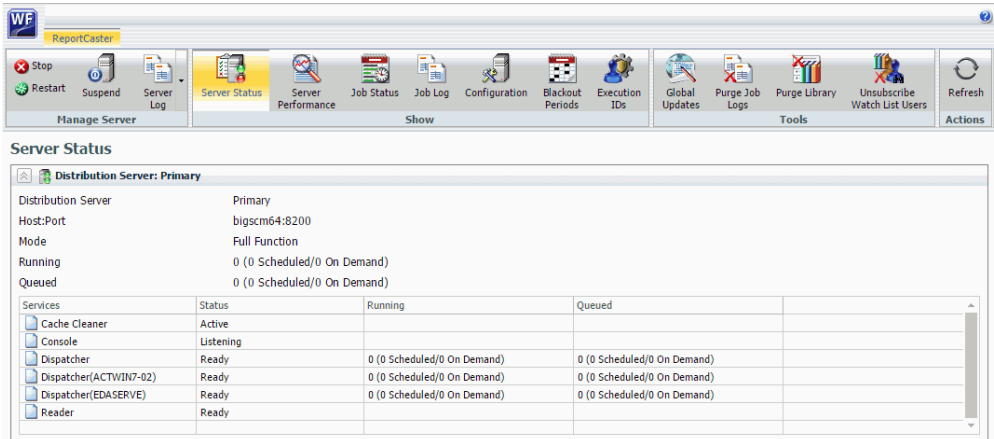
WF

ReportCaster

Stop
Restart
Suspend
Server Log
Manage Server

Server Status
Server Performance
Job Status
Job Log
Configuration
Blackout Periods
Execution IDs
Show

Global Updates
Purge Job Logs
Purge Library
Unsubscribe Watch List Users
Tools

Refresh
Actions

Server Status

Distribution Server: Primary

Distribution Server Primary
Host:Port bigscm64:8200
Mode Full Function
Running 0 (0 Scheduled/0 On Demand)
Queued 0 (0 Scheduled/0 On Demand)

| Services | Status | Running | Queued | |
|---|---|---|---|---|
| Cache Cleaner | Active | | | |
| Console | Listening | | | |
| Dispatcher | Ready | 0 (0 Scheduled/0 On Demand) | 0 (0 Scheduled/0 On Demand) | |
| Dispatcher(ACTWIN7-02) | Ready | 0 (0 Scheduled/0 On Demand) | 0 (0 Scheduled/0 On Demand) | |
| Dispatcher(EDASERVE) | Ready | 0 (0 Scheduled/0 On Demand) | 0 (0 Scheduled/0 On Demand) | |
| Reader | Ready | | | |